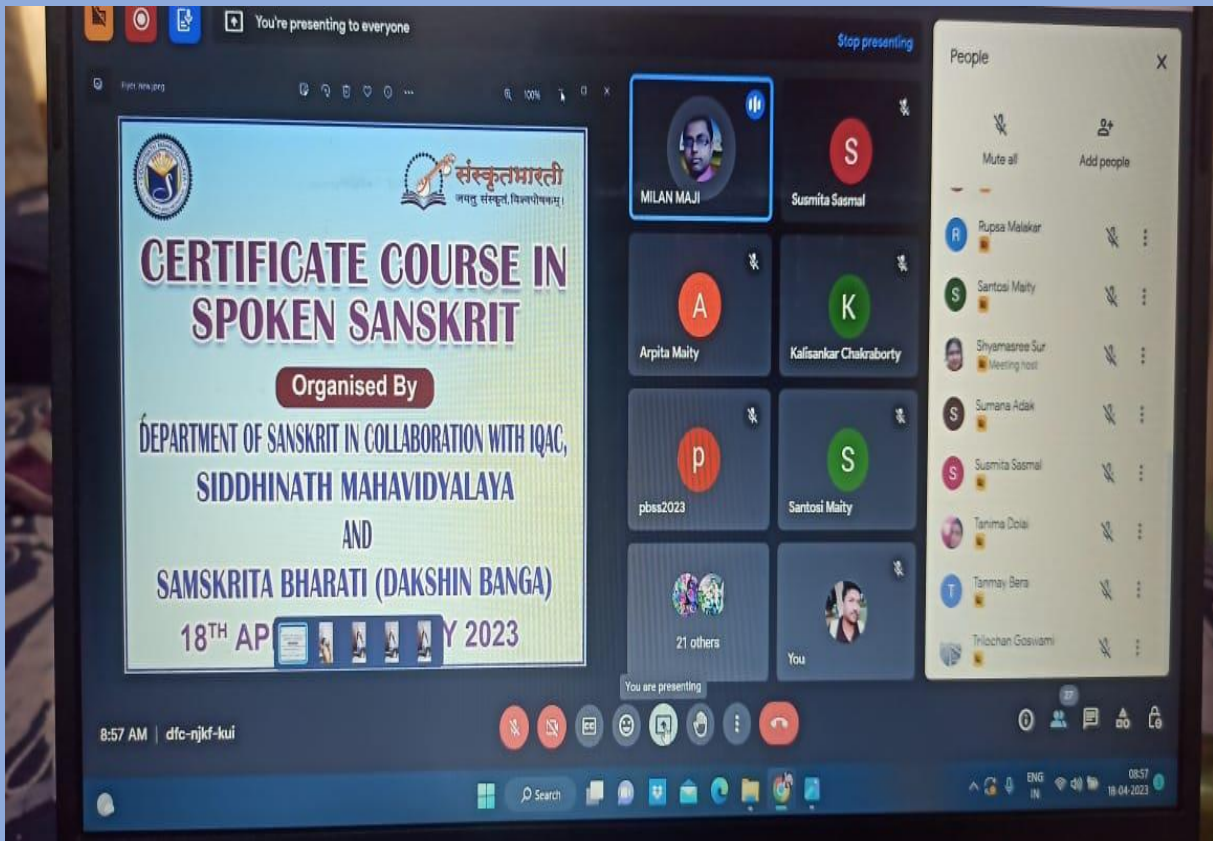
You're presenting to everyone

Stop presenting

Fyer new.jpeg

100%

संस्कृतभारती
जयतु संस्कृतं, विश्वपोषकम्।

CERTIFICATE COURSE IN SPOKEN SANSKRIT

Organised By

DEPARTMENT OF SANSKRIT IN COLLABORATION WITH IQAC, SIDDHINATH MAHAVIDYALAYA

AND

SAMSKRITA BHARATI (DAKSHIN BANGA)

18TH AP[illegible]Y 2023

MILAN MAJI

S
Susmita Sasmal

A
Arpita Maity

K
Kalisankar Chakraborty

p
pbss2023

S
Santosi Maity

21 others

You

You are presenting

People

Mute all

Add people

Rupsa Malakar

Santosi Maity

Shyamasree Sur
Meeting host

Sumana Adak

Susmita Sasmal

Tanima Dolai

Tanmay Bera

Trilochan Goswami

8:57 AM | dfc-njkf-kui

27

Search

ENG IN

08:57
18-04-2023